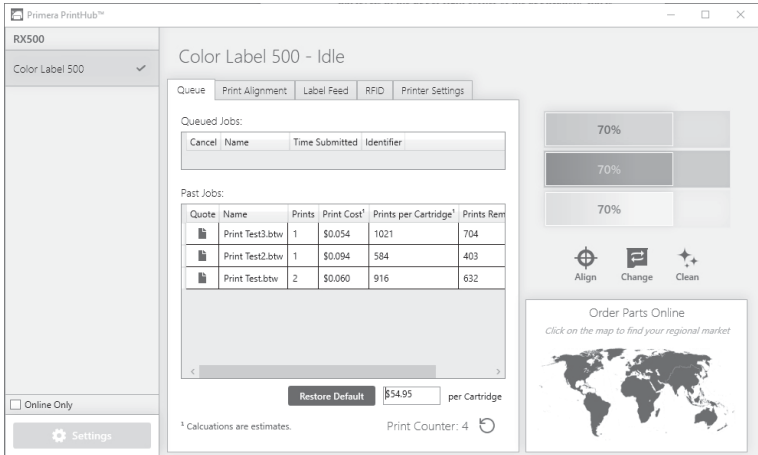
Primera PrintHub™

RX500

Color Label 500

Color Label 500 - Idle

Queue | Print Alignment | Label Feed | RFID | Printer Settings

Queued Jobs:

| Cancel | Name | Time Submitted | Identifier |
|---|---|---|---|

Past Jobs:

| Quote | Name | Prints | Print Cost¹ | Prints per Cartridge¹ | Prints Rem |
|---|---|---|---|---|---|
| | Print Test3.btw | 1 | $0.054 | 1021 | 704 |
| | Print Test2.btw | 1 | $0.094 | 584 | 403 |
| | Print Test.btw | 2 | $0.060 | 916 | 632 |

Restore Default | $54.95 | per Cartridge

¹ Calcuations are estimates.

Print Counter: 4

70%

70%

70%

Align Change Clean

Order Parts Online

Click on the map to find your regional market

Online Only

Settings